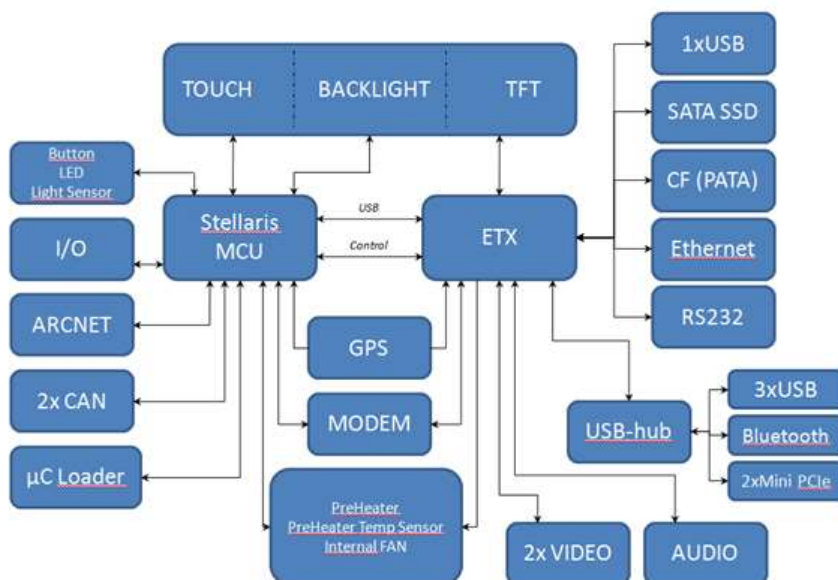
TOUCH
BACKLIGHT
TFT

1xUSB
SATA SSD
CF (PATA)
Ethernet
RS232

Button
LED
Light Sensor

I/O

ARCNET

2x CAN

µC Loader

Stellaris
MCU

USB
Control

ETX

GPS

MODEM

PreHeater
PreHeater Temp Sensor
Internal FAN

2x VIDEO

AUDIO

USB-hub

3xUSB
Bluetooth
2xMini PCIe